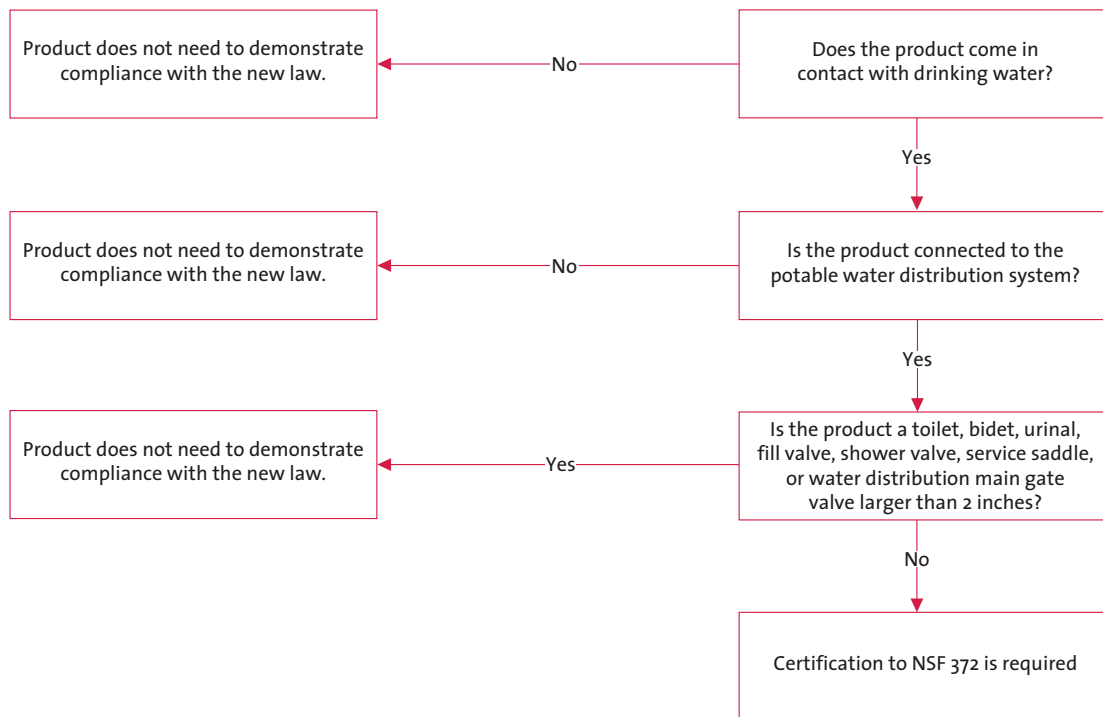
Does the product come in contact with drinking water?

No

Product does not need to demonstrate compliance with the new law.

Yes

Is the product connected to the potable water distribution system?

No

Product does not need to demonstrate compliance with the new law.

Yes

Is the product a toilet, bidet, urinal, fill valve, shower valve, service saddle, or water distribution main gate valve larger than 2 inches?

Yes

Product does not need to demonstrate compliance with the new law.

No

Certification to NSF 372 is required